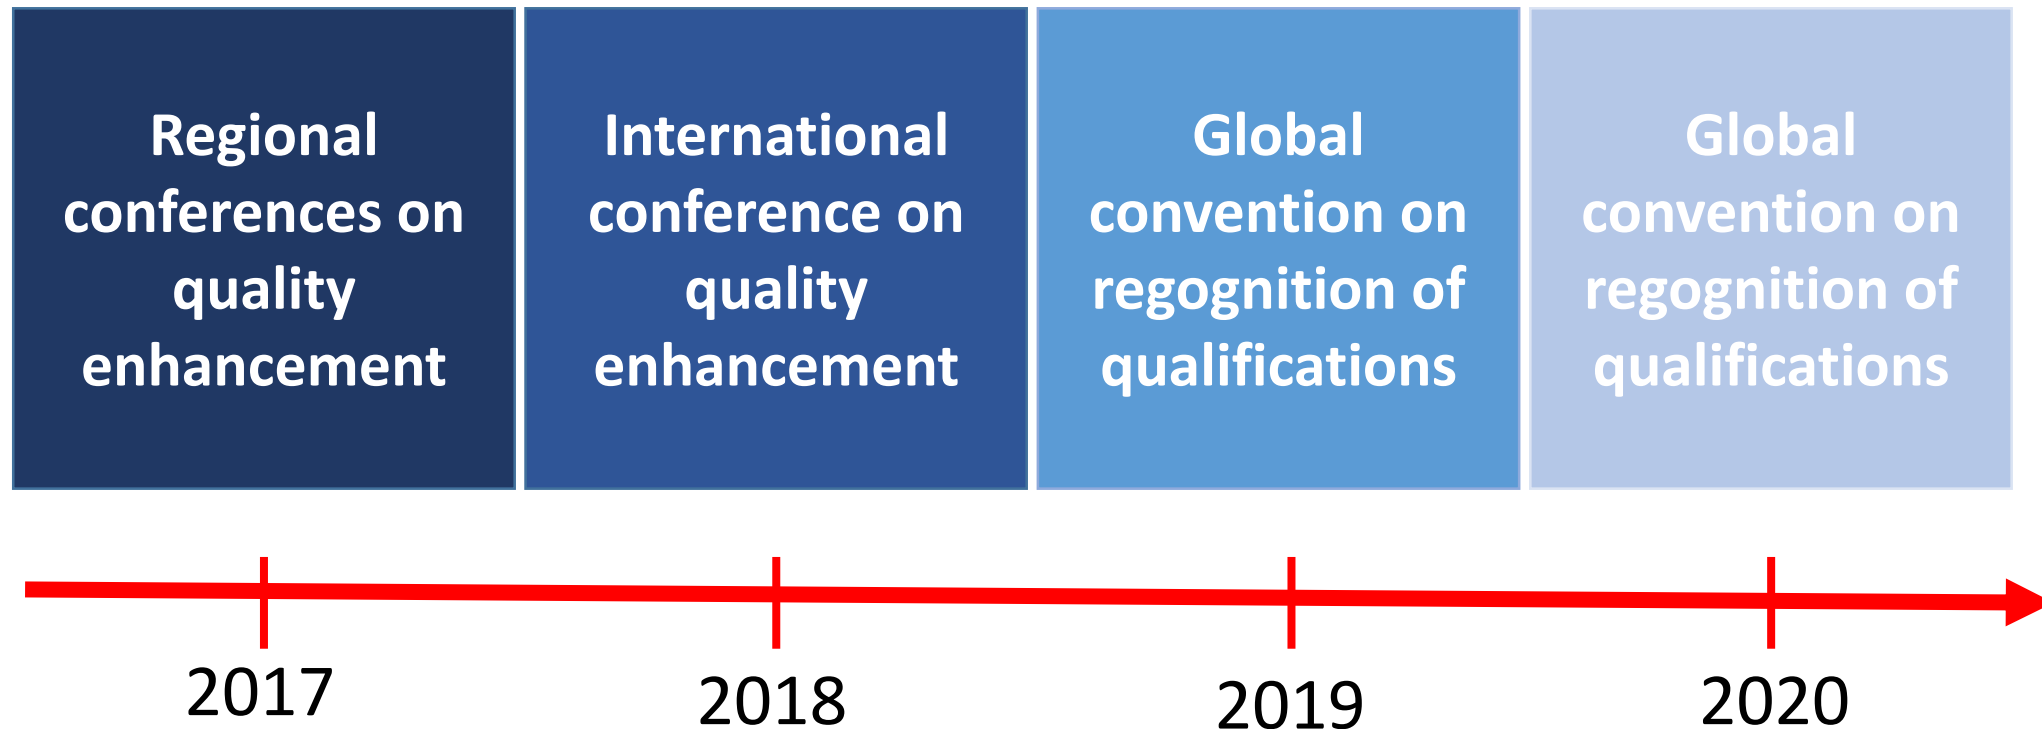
Regional conferences on quality enhancement

International conference on quality enhancement

Global convention on regognition of qualifications

Global convention on regognition of qualifications

2017

2018

2019

2020